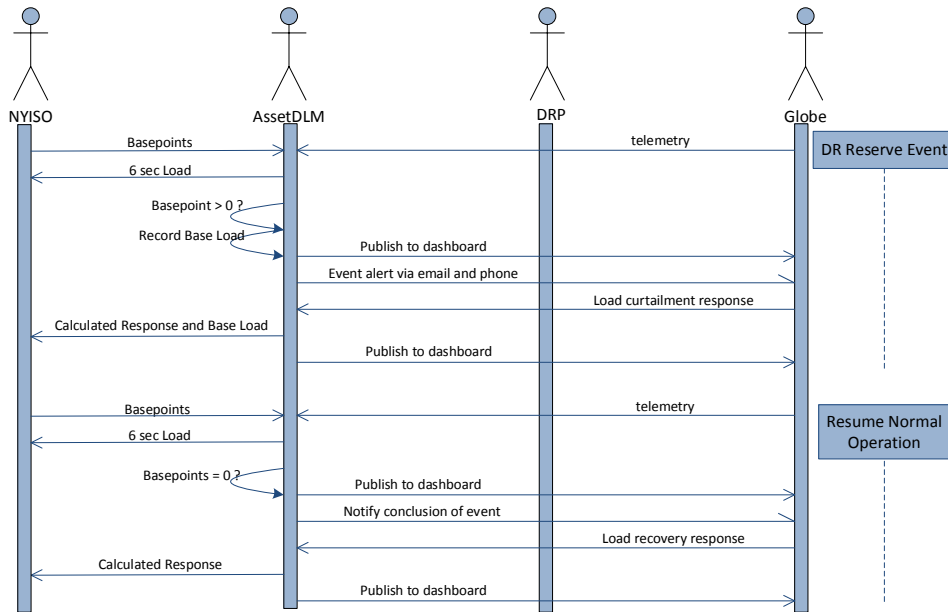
NYISO

AssetDLM

DRP

Globe

Basepoints

telemetry

DR Reserve Event

6 sec Load

Basepoint > 0 ?

Record Base Load

Publish to dashboard

Event alert via email and phone

Load curtailment response

Calculated Response and Base Load

Publish to dashboard

Basepoints

telemetry

Resume Normal Operation

6 sec Load

Basepoints = 0 ?

Publish to dashboard

Notify conclusion of event

Load recovery response

Calculated Response

Publish to dashboard